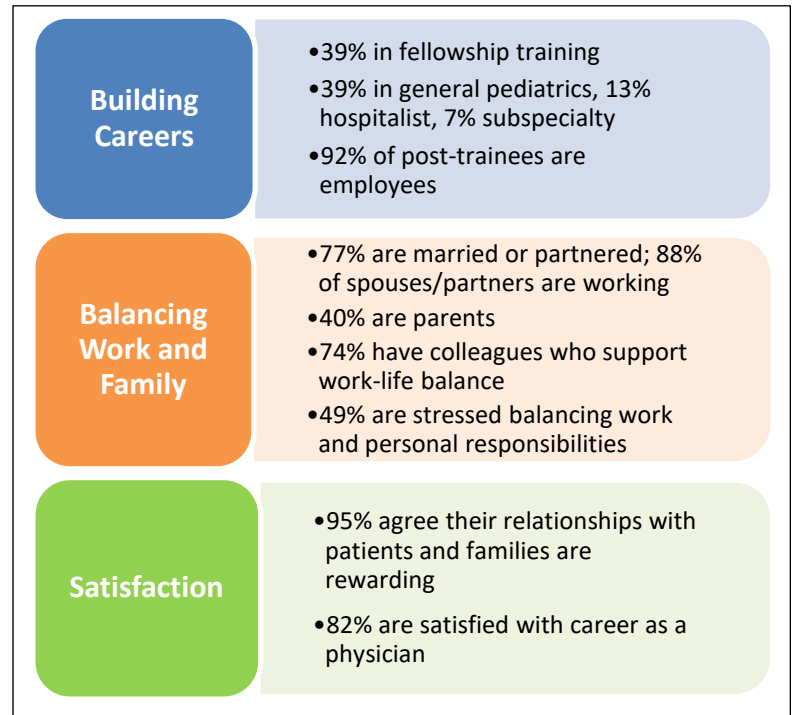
Building Careers

•39% in fellowship training
•39% in general pediatrics, 13% hospitalist, 7% subspecialty
•92% of post-trainees are employees

Balancing Work and Family

•77% are married or partnered; 88% of spouses/partners are working
•40% are parents
•74% have colleagues who support work-life balance
•49% are stressed balancing work and personal responsibilities

Satisfaction

•95% agree their relationships with patients and families are rewarding
•82% are satisfied with career as a physician